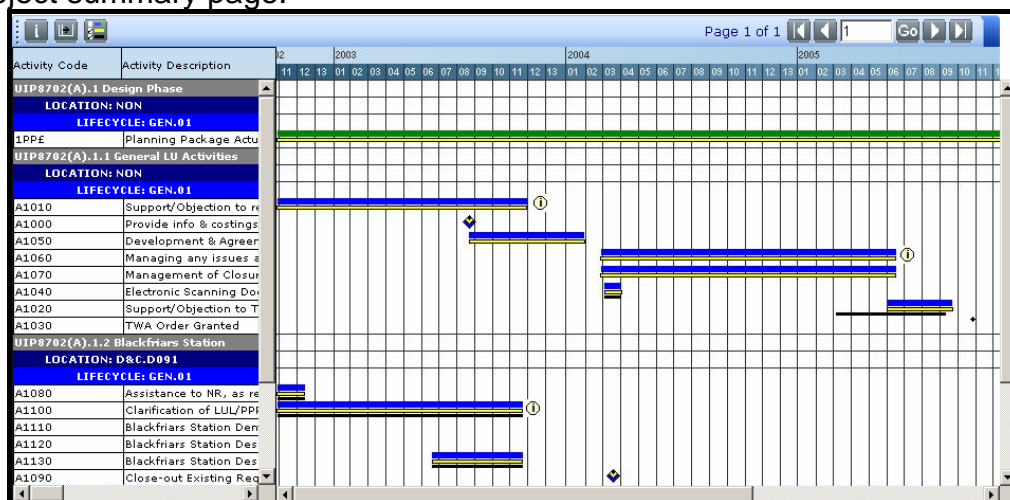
oject summary page.

Page 1 of 1 [1] Go

| Activity Code | Activity Description |
|---|---|
| UIP8702(A).1 Design Phase | |
| LOCATION: NON | |
| LIFECYCLE: GEN.01 | |
| 1PP£ | Planning Package Actu |
| UIP8702(A).1.1 General LU Activities | |
| LOCATION: NON | |
| LIFECYCLE: GEN.01 | |
| A1010 | Support/Objection to re |
| A1000 | Provide info & costings |
| A1050 | Development & Agreer |
| A1060 | Managing any issues a |
| A1070 | Management of Closur |
| A1040 | Electronic Scanning Do |
| A1020 | Support/Objection to T |
| A1030 | TWA Order Granted |
| UIP8702(A).1.2 Blackfriars Station | |
| LOCATION: D&C.D091 | |
| LIFECYCLE: GEN.01 | |
| A1080 | Assistance to NR, as re |
| A1100 | Clarification of LUL/PPF |
| A1110 | Blackfriars Station Dem |
| A1120 | Blackfriars Station Des |
| A1130 | Blackfriars Station Des |
| A1090 | Close-out Existing Req |

2 2003 2004 2005
11 12 13 01 02 03 04 05 06 07 08 09 10 11 12 13 01 02 03 04 05 06 07 08 09 10 11 12 13 01 02 03 04 05 06 07 08 09 10 11 1